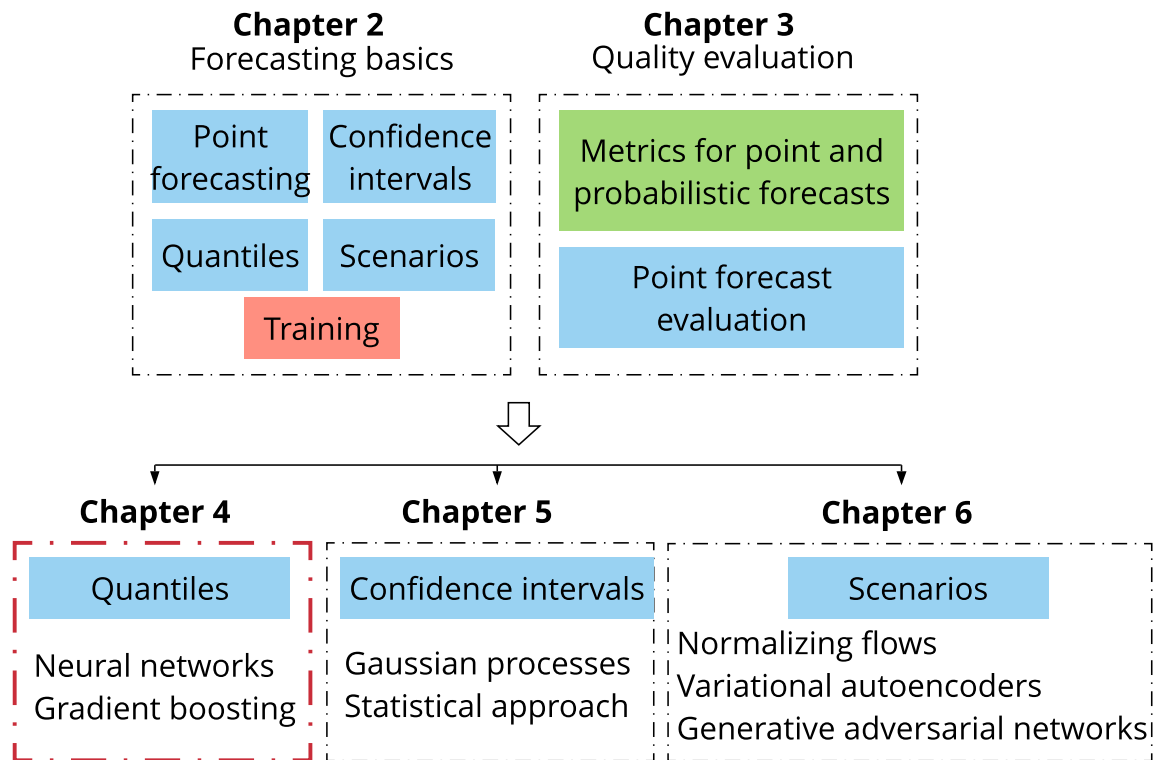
Chapter 2
Forecasting basics

Point forecasting

Confidence intervals

Quantiles

Scenarios

Training

Chapter 3
Quality evaluation

Metrics for point and probabilistic forecasts

Point forecast evaluation

Chapter 4

Quantiles

Neural networks
Gradient boosting

Chapter 5

Confidence intervals

Gaussian processes
Statistical approach

Chapter 6

Scenarios

Normalizing flows
Variational autoencoders
Generative adversarial networks